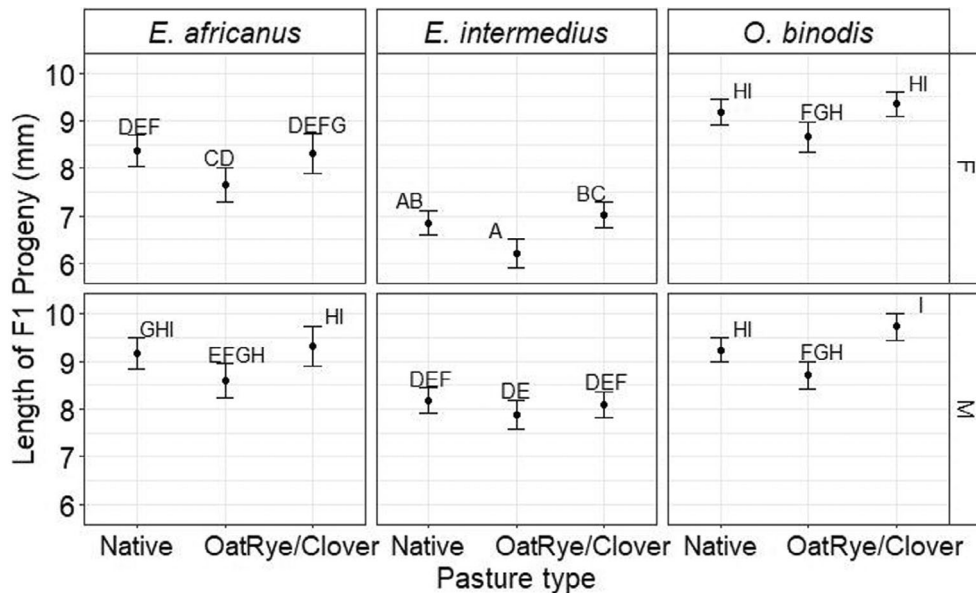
E. africanus
E. intermedius
O. binodis

Length of F1 Progeny (mm)

10
9
8
7
6

DEF
CD
DEFG

AB
A
BC

HI
FGH
HI

F

10
9
8
7
6

GHI
EFGH
HI

DEF
DE
DEF

HI
FGH
I

M

Native OatRye/Clover Native OatRye/Clover Native OatRye/Clover
Pasture type